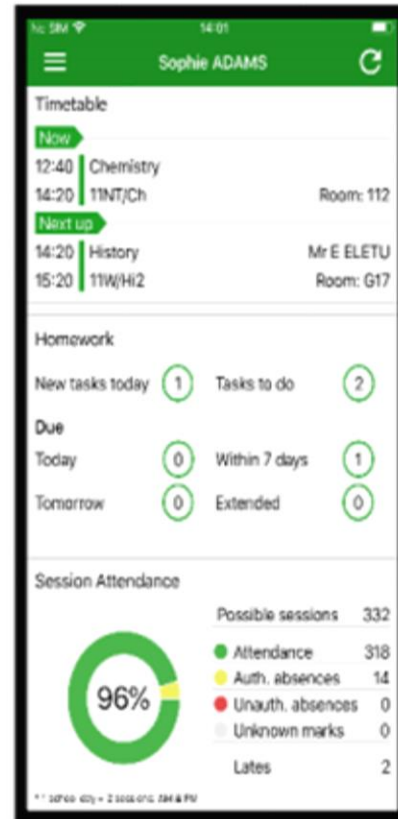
No SIM 14:01

Sophie ADAMS

Timetable

Now
12:40 Chemistry
14:20 11NT/Ch Room: 112

Next up
14:20 History Mr E ELETU
15:20 11W/Hi2 Room: G17

Homework

New tasks today 1 Tasks to do 2

Due
Today 0 Within 7 days 1
Tomorrow 0 Extended 0

Session Attendance

96%

Possible sessions 332
Attendance 318
Auth. absences 14
Unauth. absences 0
Unknown marks 0
Lates 2

* 1 school day = 2 sessions: AM & PM